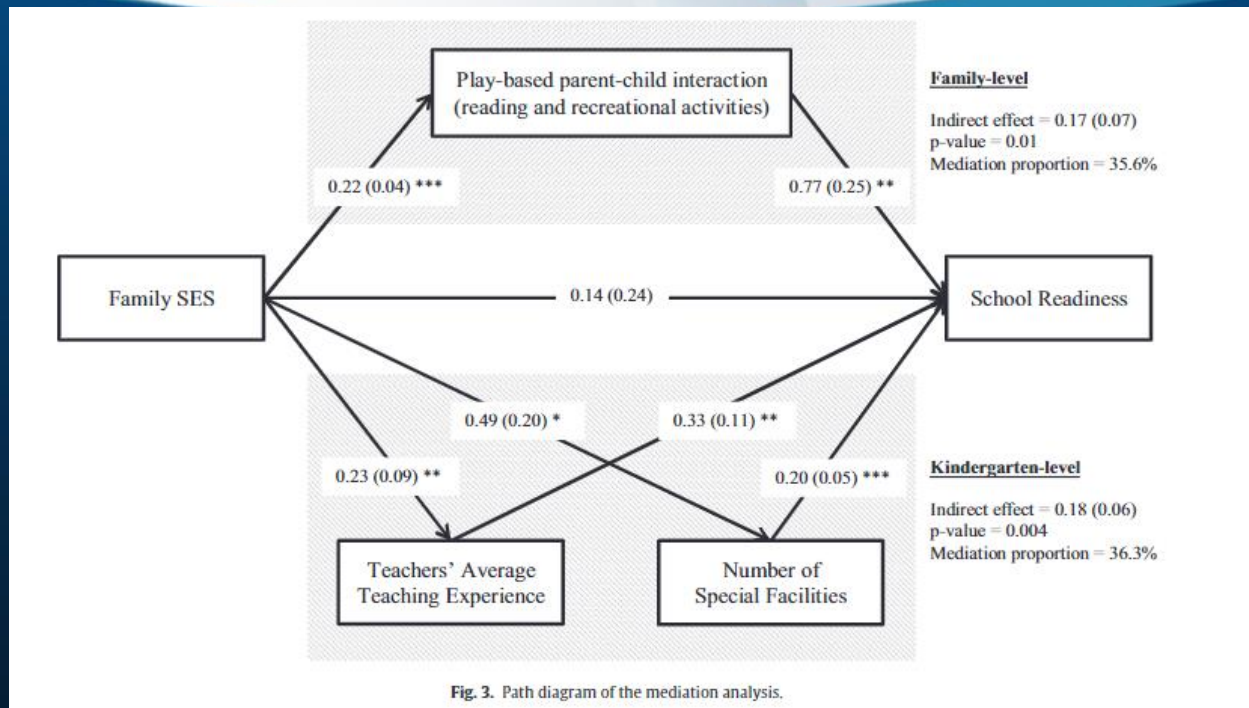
Play-based parent-child interaction (reading and recreational activities)

Family-level

Indirect effect = 0.17 (0.07)
p-value = 0.01
Mediation proportion = 35.6%

0.22 (0.04) ***

0.77 (0.25) **

Family SES

0.14 (0.24)

School Readiness

0.49 (0.20) *

0.33 (0.11) **

0.23 (0.09) **

0.20 (0.05) ***

Kindergarten-level

Indirect effect = 0.18 (0.06)
p-value = 0.004
Mediation proportion = 36.3%

Teachers' Average Teaching Experience

Number of Special Facilities

Fig. 3. Path diagram of the mediation analysis.